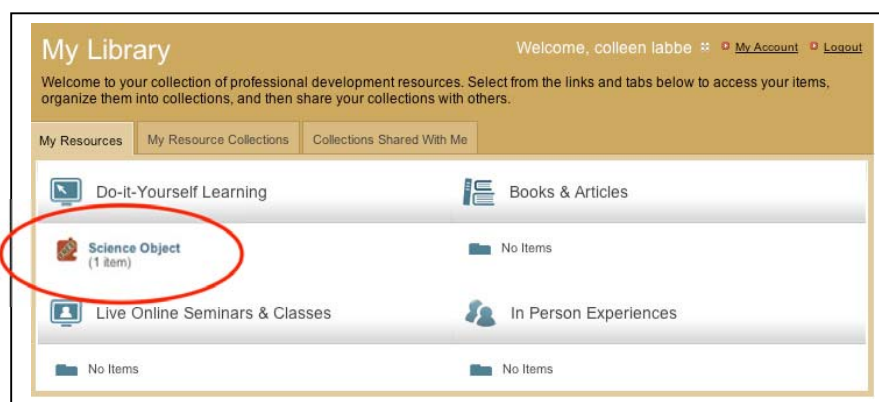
My Library

Welcome, colleen labbe My Account Logout

Welcome to your collection of professional development resources. Select from the links and tabs below to access your items, organize them into collections, and then share your collections with others.

My Resources | My Resource Collections | Collections Shared With Me

Do-it-Yourself Learning

Science Object
(1 item)

Books & Articles

No Items

Live Online Seminars & Classes

No Items

In Person Experiences

No Items